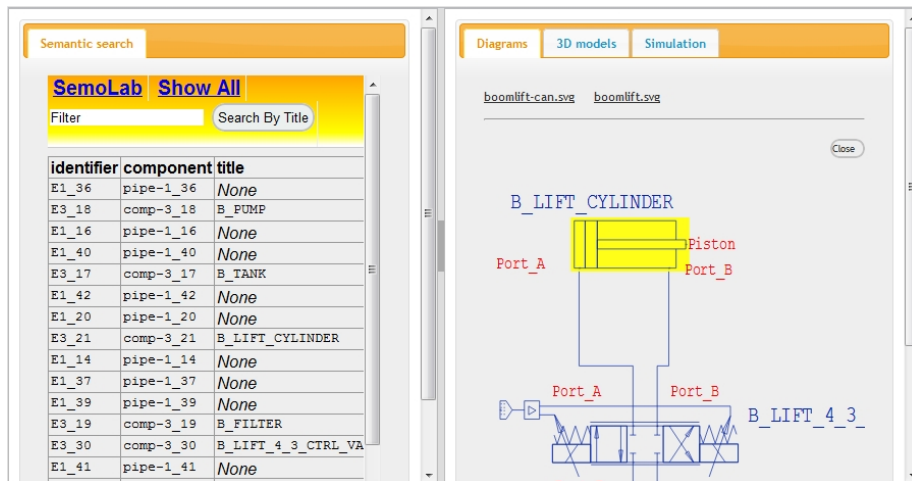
Semantic search

SemoLab Show All

Filter

Search By Title

| identifier | component | title |
|---|---|---|
| E1_36 | pipe-1_36 | None |
| E3_18 | comp-3_18 | B_PUMP |
| E1_16 | pipe-1_16 | None |
| E1_40 | pipe-1_40 | None |
| E3_17 | comp-3_17 | B_TANK |
| E1_42 | pipe-1_42 | None |
| E1_20 | pipe-1_20 | None |
| E3_21 | comp-3_21 | B_LIFT_CYLINDER |
| E1_14 | pipe-1_14 | None |
| E1_37 | pipe-1_37 | None |
| E1_39 | pipe-1_39 | None |
| E3_19 | comp-3_19 | B_FILTER |
| E3_30 | comp-3_30 | B_LIFT_4_3_CTRL_VA |
| E1_41 | pipe-1_41 | None |

Diagrams 3D models Simulation

boomlift-can.svg boomlift.svg

Close

B_LIFT_CYLINDER

Piston

Port_A

Port_B

Port_A

Port_B

B_LIFT_4_3_